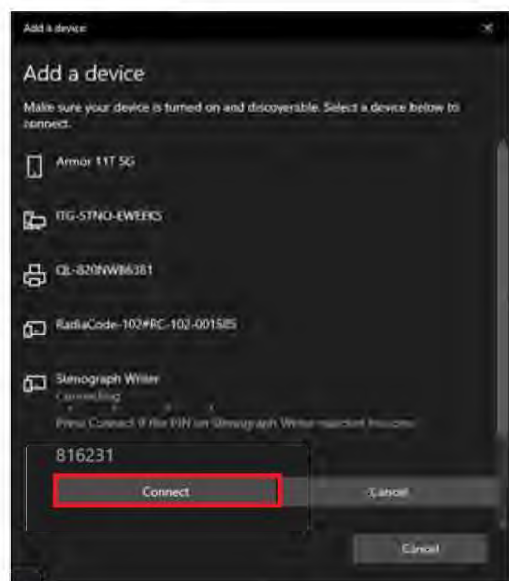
Add a device

Add a device

Make sure your device is turned on and discoverable. Select a device below to connect.

Armor 11T 5G

ITG-STNO-EWEEKS

QL-820NWB6381

RadiaCode-102#RC-102-001585

Stenograph Writer
Connecting
Press Connect if the PIN on Stenograph Writer matches this one.

816231

Connect

Cancel

Cancel